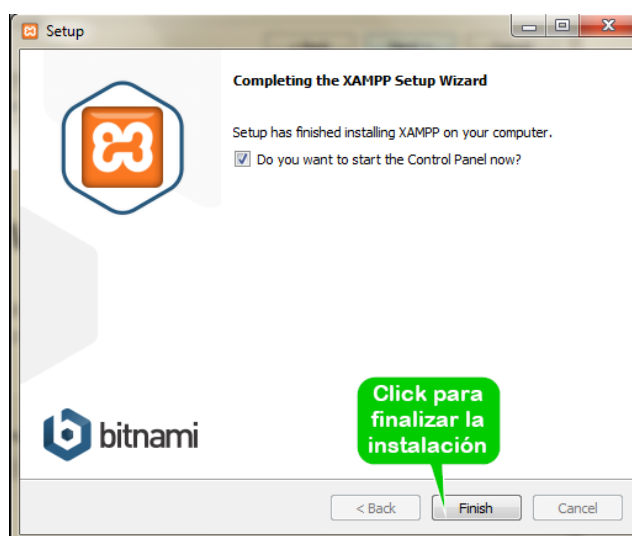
Setup

Completing the XAMPP Setup Wizard

Setup has finished installing XAMPP on your computer.

Do you want to start the Control Panel now?

bitnami

Click para finalizar la instalación

< Back

Finish

Cancel